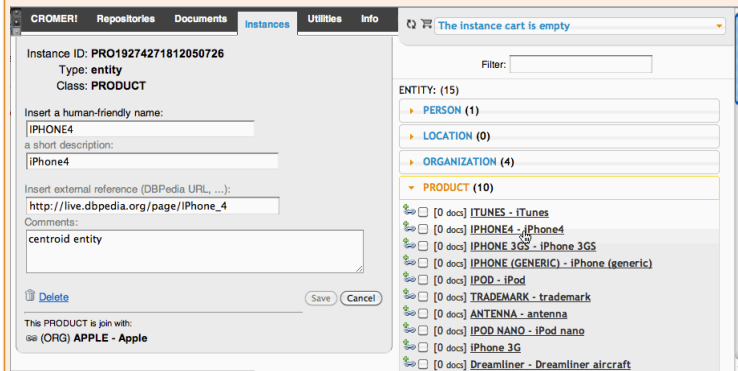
CROMER! Repositories Documents Instances Utilities Info

Instance ID: PRO19274271812050726
Type: entity
Class: PRODUCT

Insert a human-friendly name:
IPHONE4
a short description:
iPhone4
Insert external reference (DBPedia URL, ...):
http://live.dbpedia.org/page/IPhone_4
Comments:
centroid entity

Delete
Save Cancel

This PRODUCT is join with:
(ORG) APPLE - Apple

The instance cart is empty

Filter:

ENTITY: (15)
PERSON (1)
LOCATION (0)
ORGANIZATION (4)
PRODUCT (10)
[0 docs] ITUNES - iTunes
[0 docs] IPHONE4 - iPhone4
[0 docs] IPHONE 3GS - iPhone 3GS
[0 docs] IPHONE (GENERIC) - iPhone (generic)
[0 docs] IPOD - iPod
[0 docs] TRADEMARK - trademark
[0 docs] ANTENNA - antenna
[0 docs] IPOD NANO - iPod nano
[0 docs] iPhone 3G
[0 docs] Dreamliner - Dreamliner aircraft